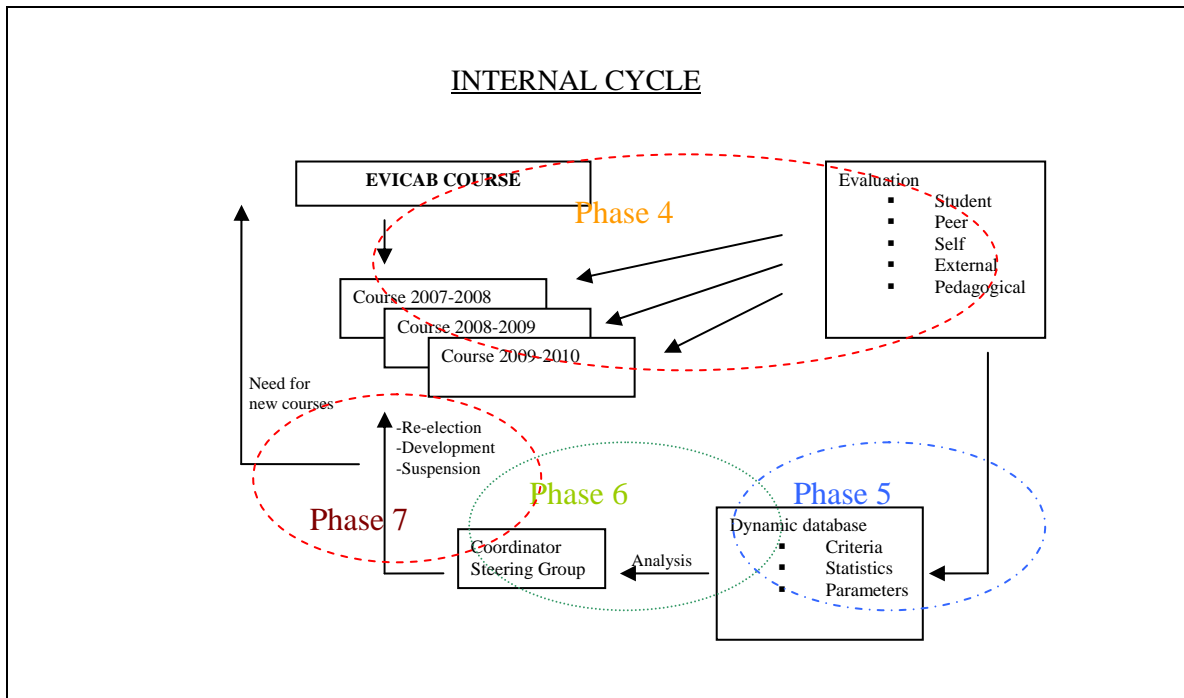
INTERNAL CYCLE

EVICAB COURSE

Phase 4

Evaluation
- Student
- Peer
- Self
- External
- Pedagogical

Course 2007-2008

Course 2008-2009

Course 2009-2010

Need for new courses

-Re-election
-Development
-Suspension

Phase 6

Phase 5

Phase 7

Coordinator
Steering Group

Analysis

Dynamic database
- Criteria
- Statistics
- Parameters